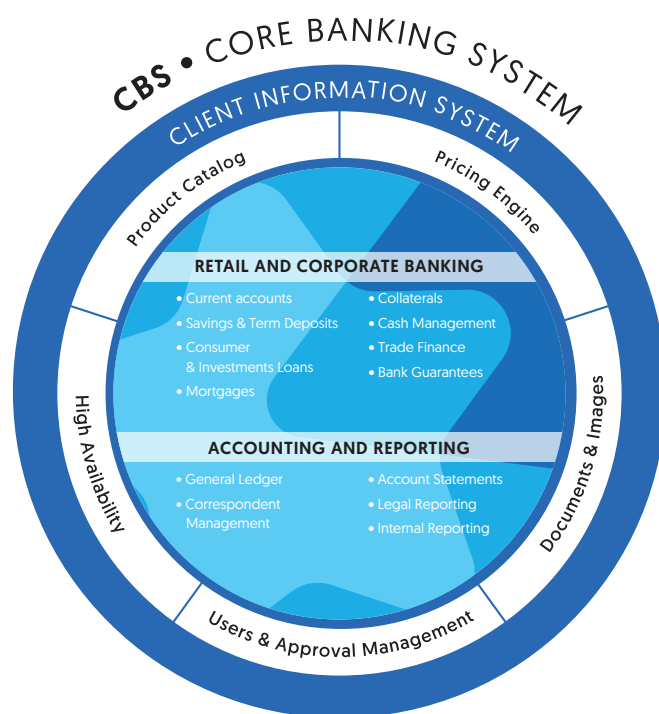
CBS • CORE BANKING SYSTEM

CLIENT INFORMATION SYSTEM

Product Catalog

Pricing Engine

RETAIL AND CORPORATE BANKING

• Current accounts
• Savings & Term Deposits
• Consumer & Investments Loans
• Mortgages

• Collaterals
• Cash Management
• Trade Finance
• Bank Guarantees

ACCOUNTING AND REPORTING

• General Ledger
• Correspondent Management

• Account Statements
• Legal Reporting
• Internal Reporting

High Availability

Documents & Images

Users & Approval Management